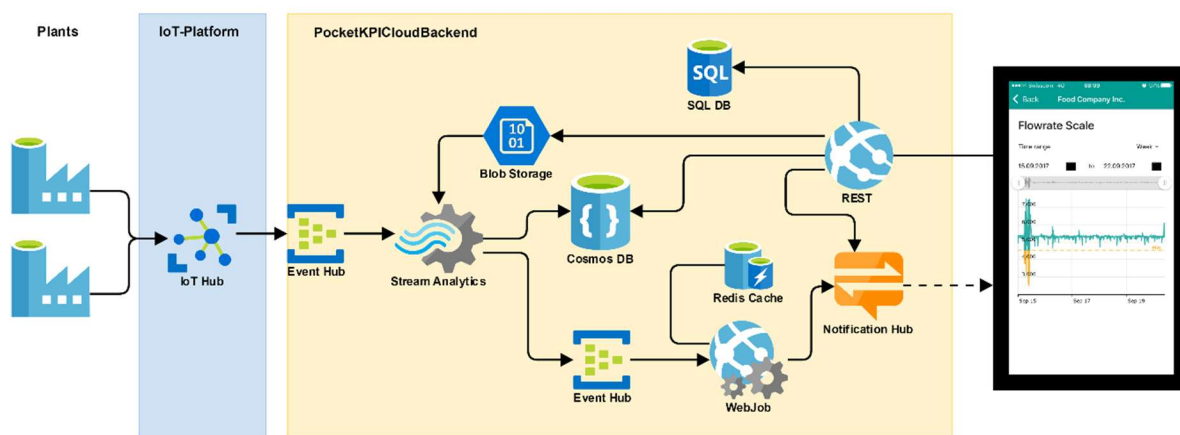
Plants

IoT-Platform

IoT Hub

PocketKPICloudBackend

SQL

SQL DB

10
01

Blob Storage

REST

Event Hub

Stream Analytics

Cosmos DB

Redis Cache

Notification Hub

Event Hub

WebJob

Back Food Company Inc.

Flowrate Scale

Time range Week

15.09.2017 to 22.09.2017

Sep 15 Sep 17 Sep 19